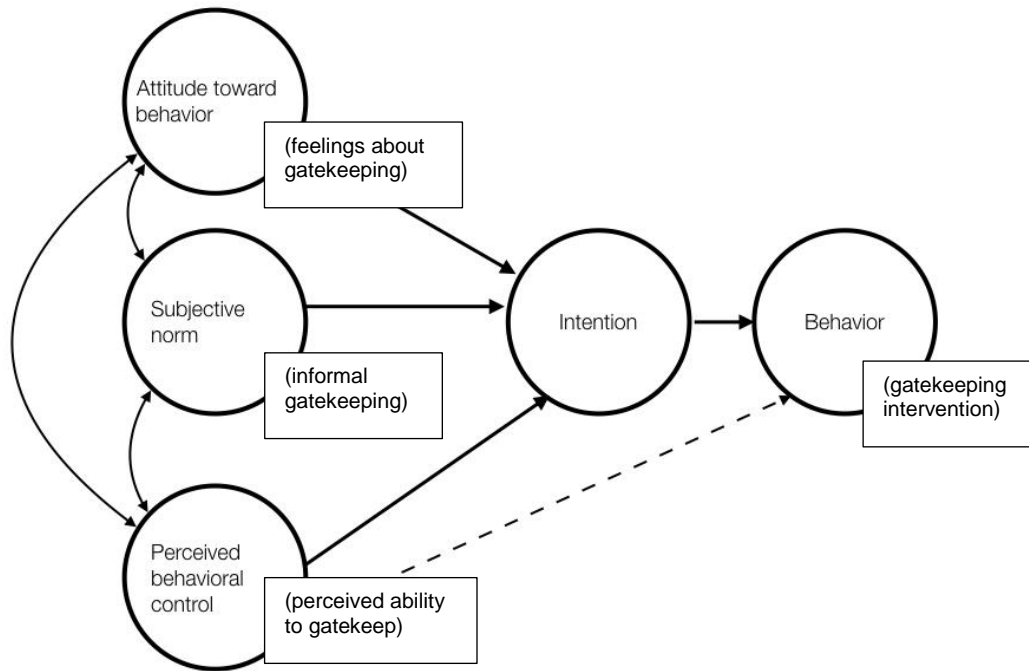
Attitude toward behavior

(feelings about gatekeeping)

Subjective norm

(informal gatekeeping)

Perceived behavioral control

(perceived ability to gatekeep)

Intention

Behavior

(gatekeeping intervention)